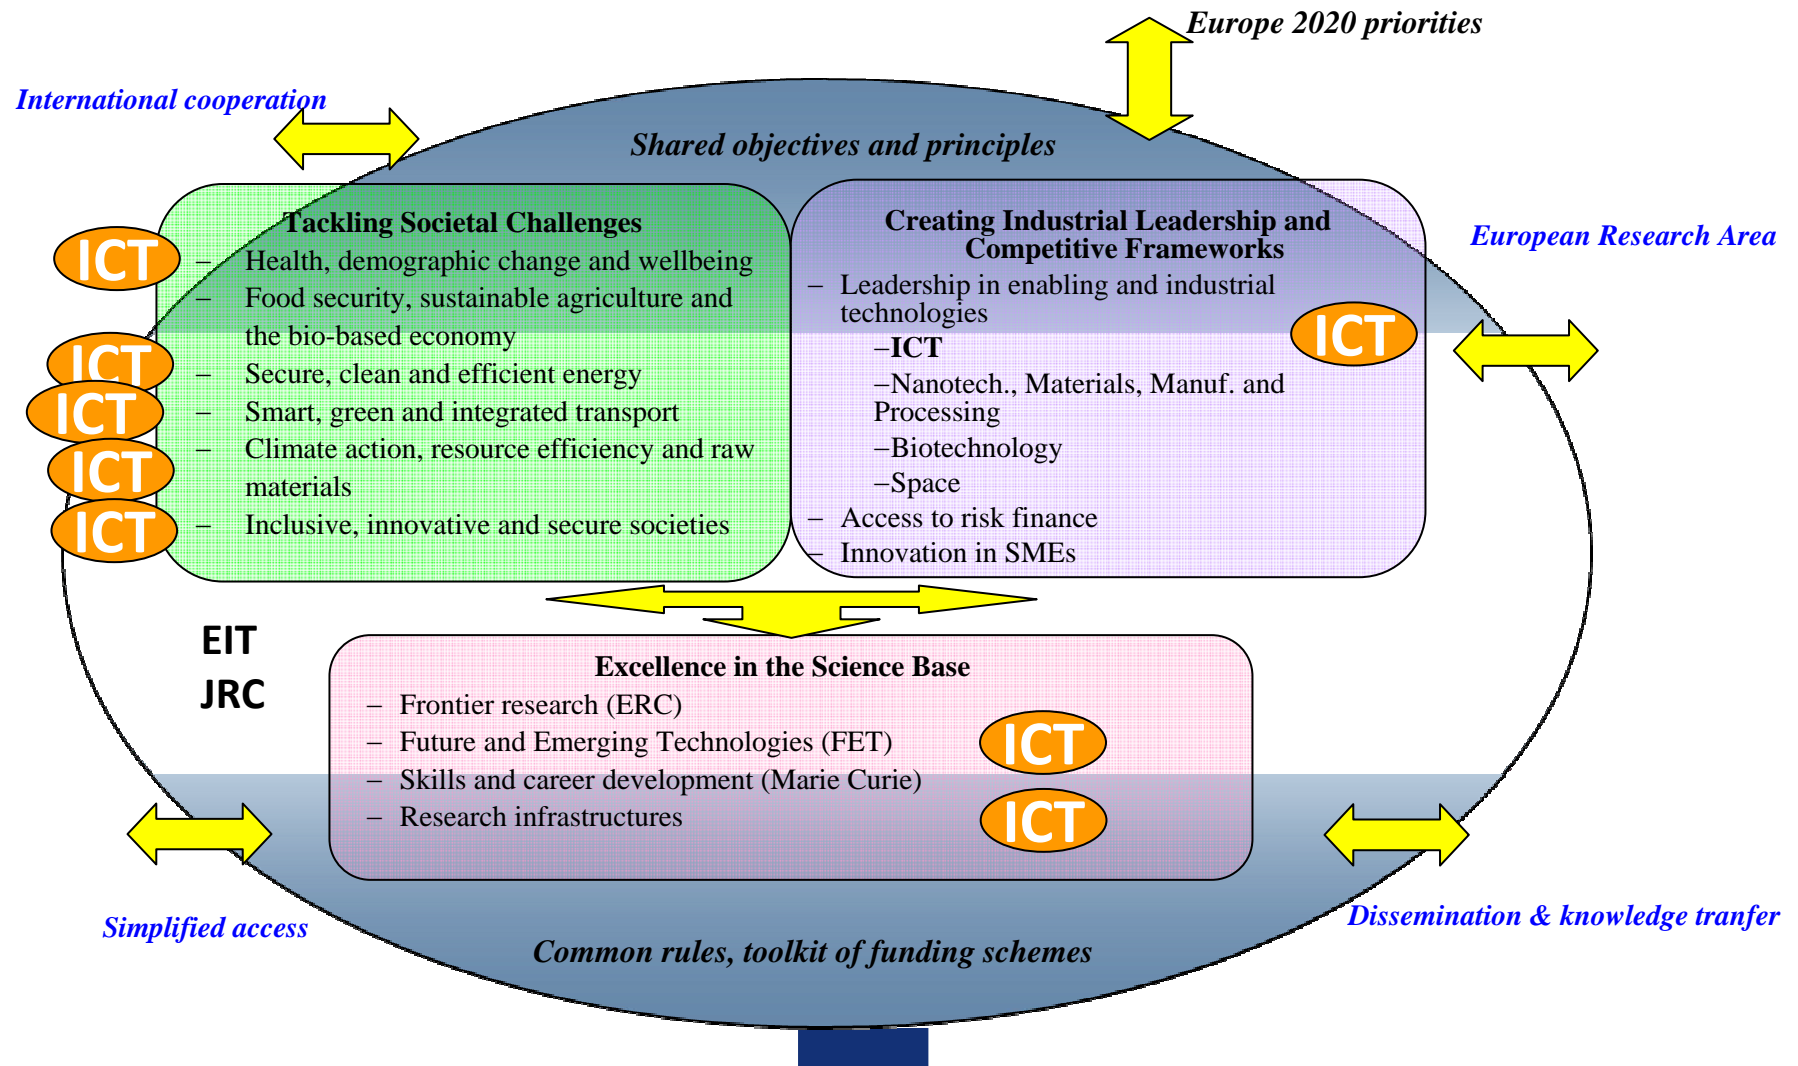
Europe 2020 priorities

International cooperation

Shared objectives and principles

Tackling Societal Challenges
– Health, demographic change and wellbeing
– Food security, sustainable agriculture and the bio-based economy
– Secure, clean and efficient energy
– Smart, green and integrated transport
– Climate action, resource efficiency and raw materials
– Inclusive, innovative and secure societies

ICT
ICT
ICT
ICT
ICT

Creating Industrial Leadership and Competitive Frameworks
– Leadership in enabling and industrial technologies
–ICT
–Nanotech., Materials, Manuf. and Processing
–Biotechnology
–Space
– Access to risk finance
– Innovation in SMEs

ICT

European Research Area

EIT
JRC

Excellence in the Science Base
– Frontier research (ERC)
– Future and Emerging Technologies (FET)
– Skills and career development (Marie Curie)
– Research infrastructures

ICT
ICT

Simplified access

Dissemination & knowledge tranfer

Common rules, toolkit of funding schemes